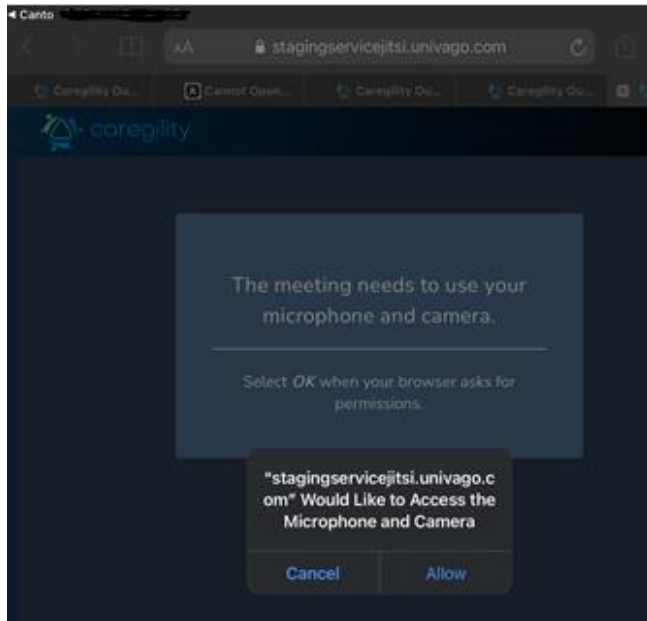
◂ Canto

AA stagingservicejitsi.univago.com

Caregility Ou... | Cannot Open... | Caregility Ou... | Caregility Ou...

caregility

The meeting needs to use your microphone and camera.

Select *OK* when your browser asks for permissions.

"stagingservicejitsi.univago.com" Would Like to Access the Microphone and Camera

Cancel | Allow